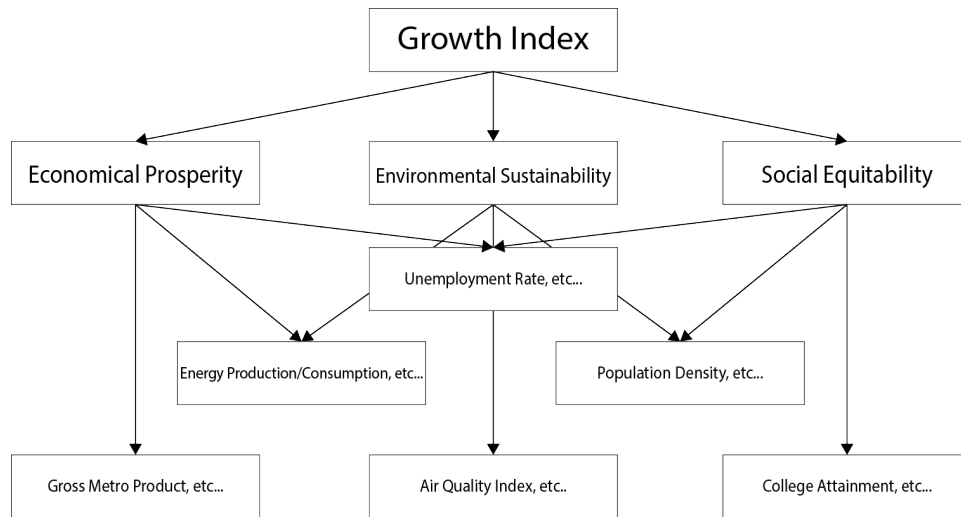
Growth Index

Economical Prosperity

Environmental Sustainability

Social Equitability

Unemployment Rate, etc...

Energy Production/Consumption, etc...

Population Density, etc...

Gross Metro Product, etc...

Air Quality Index, etc..

College Attainment, etc...